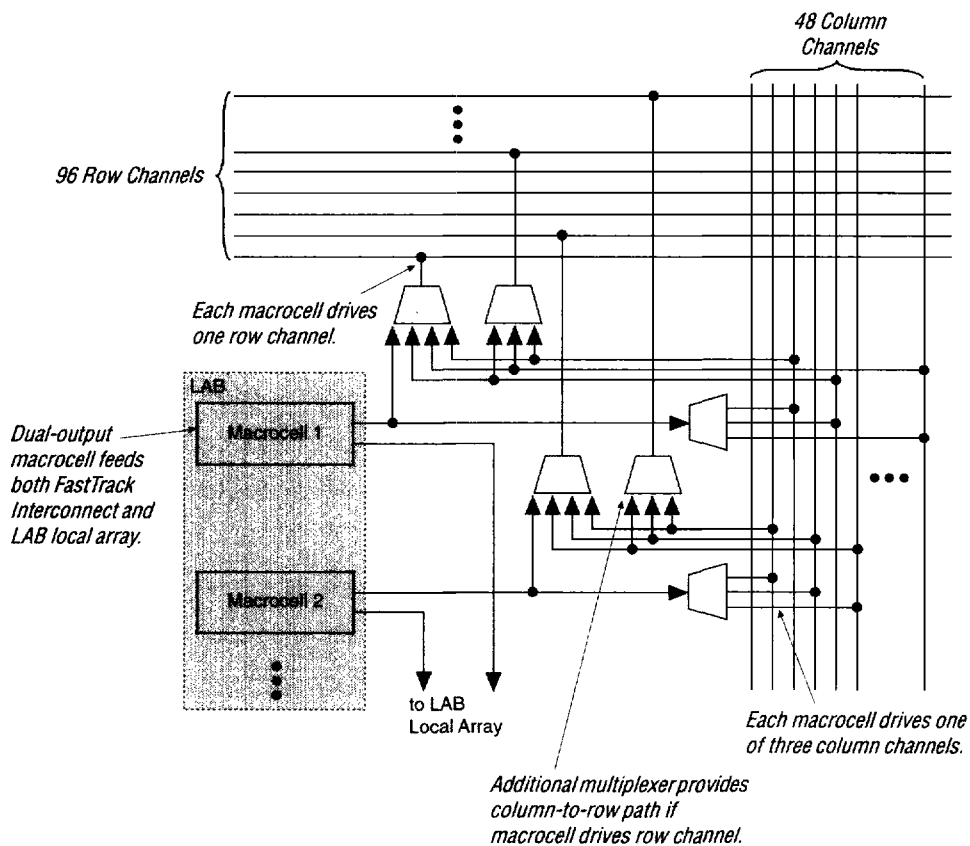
48 Column Channels

96 Row Channels

Each macrocell drives one row channel.

LAB

Dual-output macrocell feeds both FastTrack Interconnect and LAB local array.

Macrocell 1

Macrocell 2

to LAB Local Array

Each macrocell drives one of three column channels.

Additional multiplexer provides column-to-row path if macrocell drives row channel.